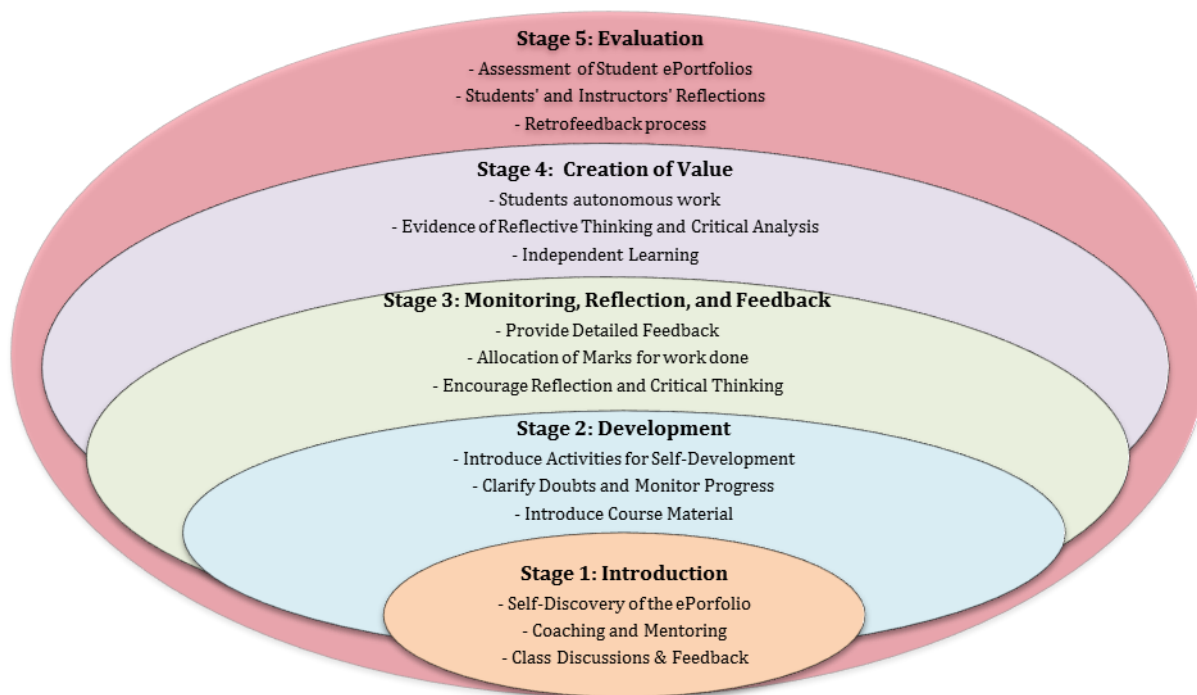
Stage 5: Evaluation
- Assessment of Student ePortfolios
- Students' and Instructors' Reflections
- Retrofeedback process

Stage 4: Creation of Value
- Students autonomous work
- Evidence of Reflective Thinking and Critical Analysis
- Independent Learning

Stage 3: Monitoring, Reflection, and Feedback
- Provide Detailed Feedback
- Allocation of Marks for work done
- Encourage Reflection and Critical Thinking

Stage 2: Development
- Introduce Activities for Self-Development
- Clarify Doubts and Monitor Progress
- Introduce Course Material

Stage 1: Introduction
- Self-Discovery of the ePorfolio
- Coaching and Mentoring
- Class Discussions & Feedback